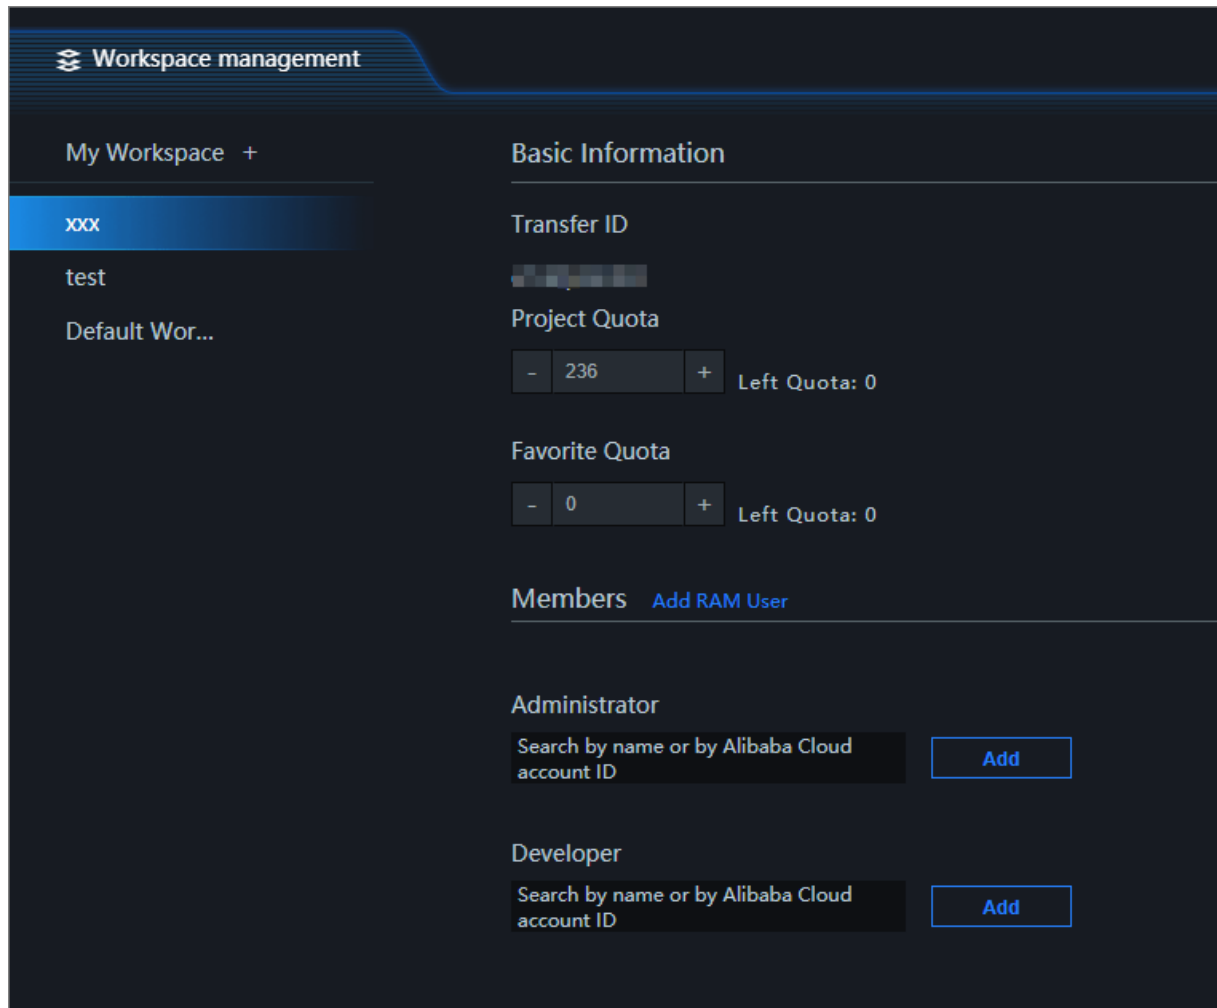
Workspace management

My Workspace +

xxx

test

Default Wor...

Basic Information

Transfer ID

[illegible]

Project Quota

- 236 + Left Quota: 0

Favorite Quota

- 0 + Left Quota: 0

Members Add RAM User

Administrator

Search by name or by Alibaba Cloud account ID

Add

Developer

Search by name or by Alibaba Cloud account ID

Add